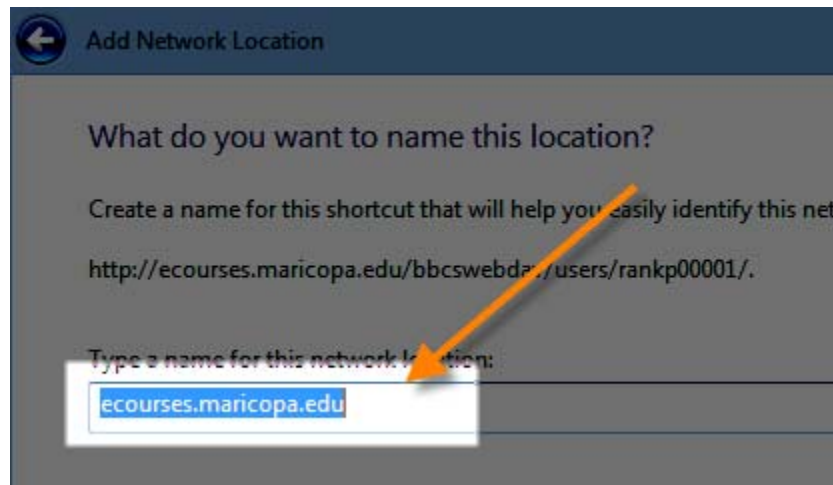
Add Network Location

What do you want to name this location?

Create a name for this shortcut that will help you easily identify this net

http://ecourses.maricopa.edu/bbcswebdav/users/rankp00001/.

Type a name for this network location:

ecourses.maricopa.edu